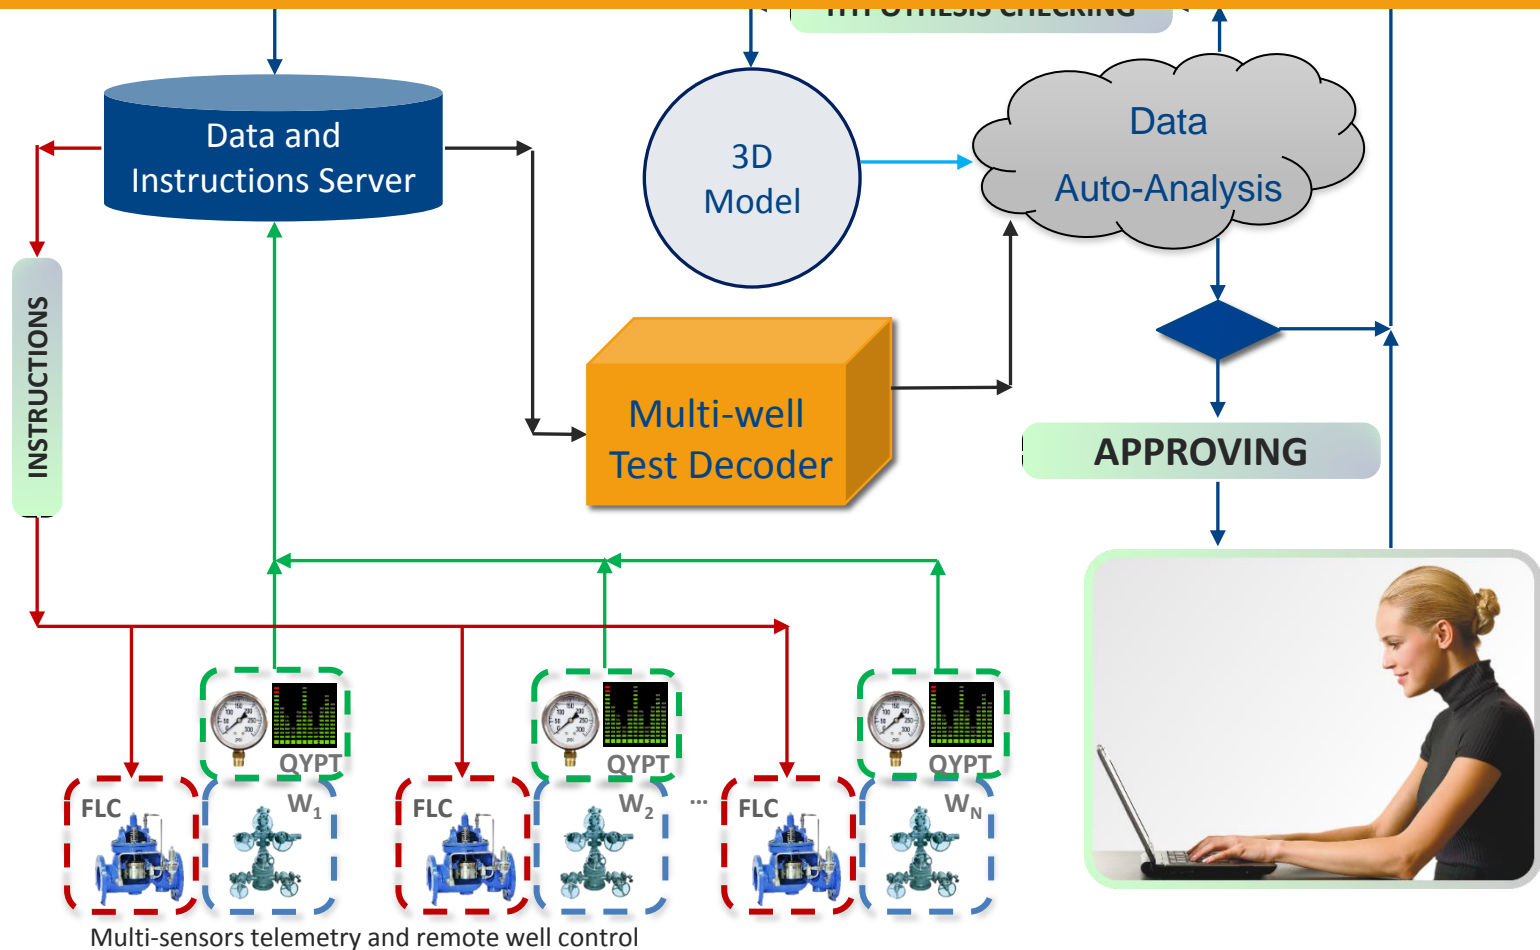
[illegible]

Data and Instructions Server

3D Model

Data Auto-Analysis

INSTRUCTIONS

Multi-well Test Decoder

APPROVING

QYPT

QYPT

QYPT

FLC

$W_1$

FLC

$W_2$

...

FLC

$W_N$

Multi-sensors telemetry and remote well control